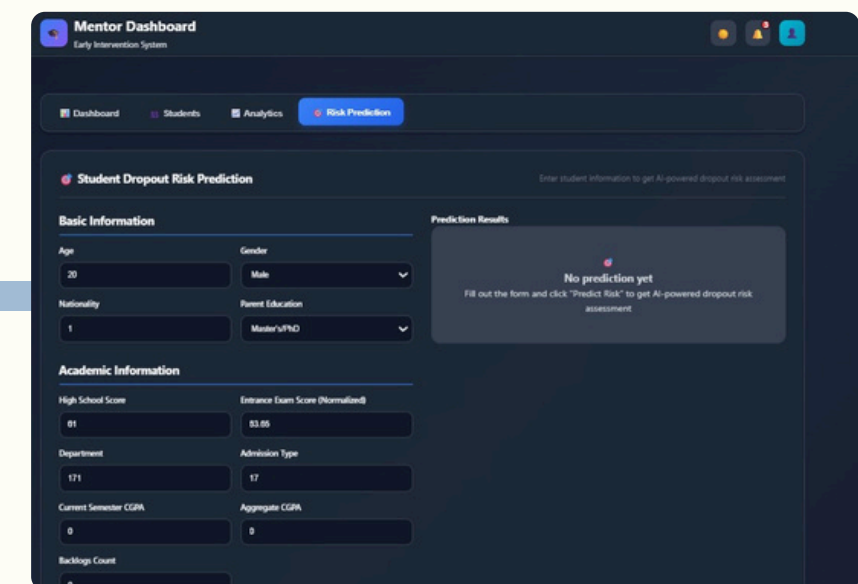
Mentor Dashboard
Early Intervention System

3

Dashboard Students Analytics Risk Prediction

Student Dropout Risk Prediction

Enter student information to get AI-powered dropout risk assessment

Basic Information

Age
20

Gender
Male

Nationality
1

Parent Education
Master's/PhD

Academic Information

High School Score
61

Entrance Exam Score (Normalized)
53.65

Department
171

Admission Type
17

Current Semester CGPA
0

Aggregate CGPA
0

Backlogs Count

Prediction Results

No prediction yet
Fill out the form and click "Predict Risk" to get AI-powered dropout risk assessment